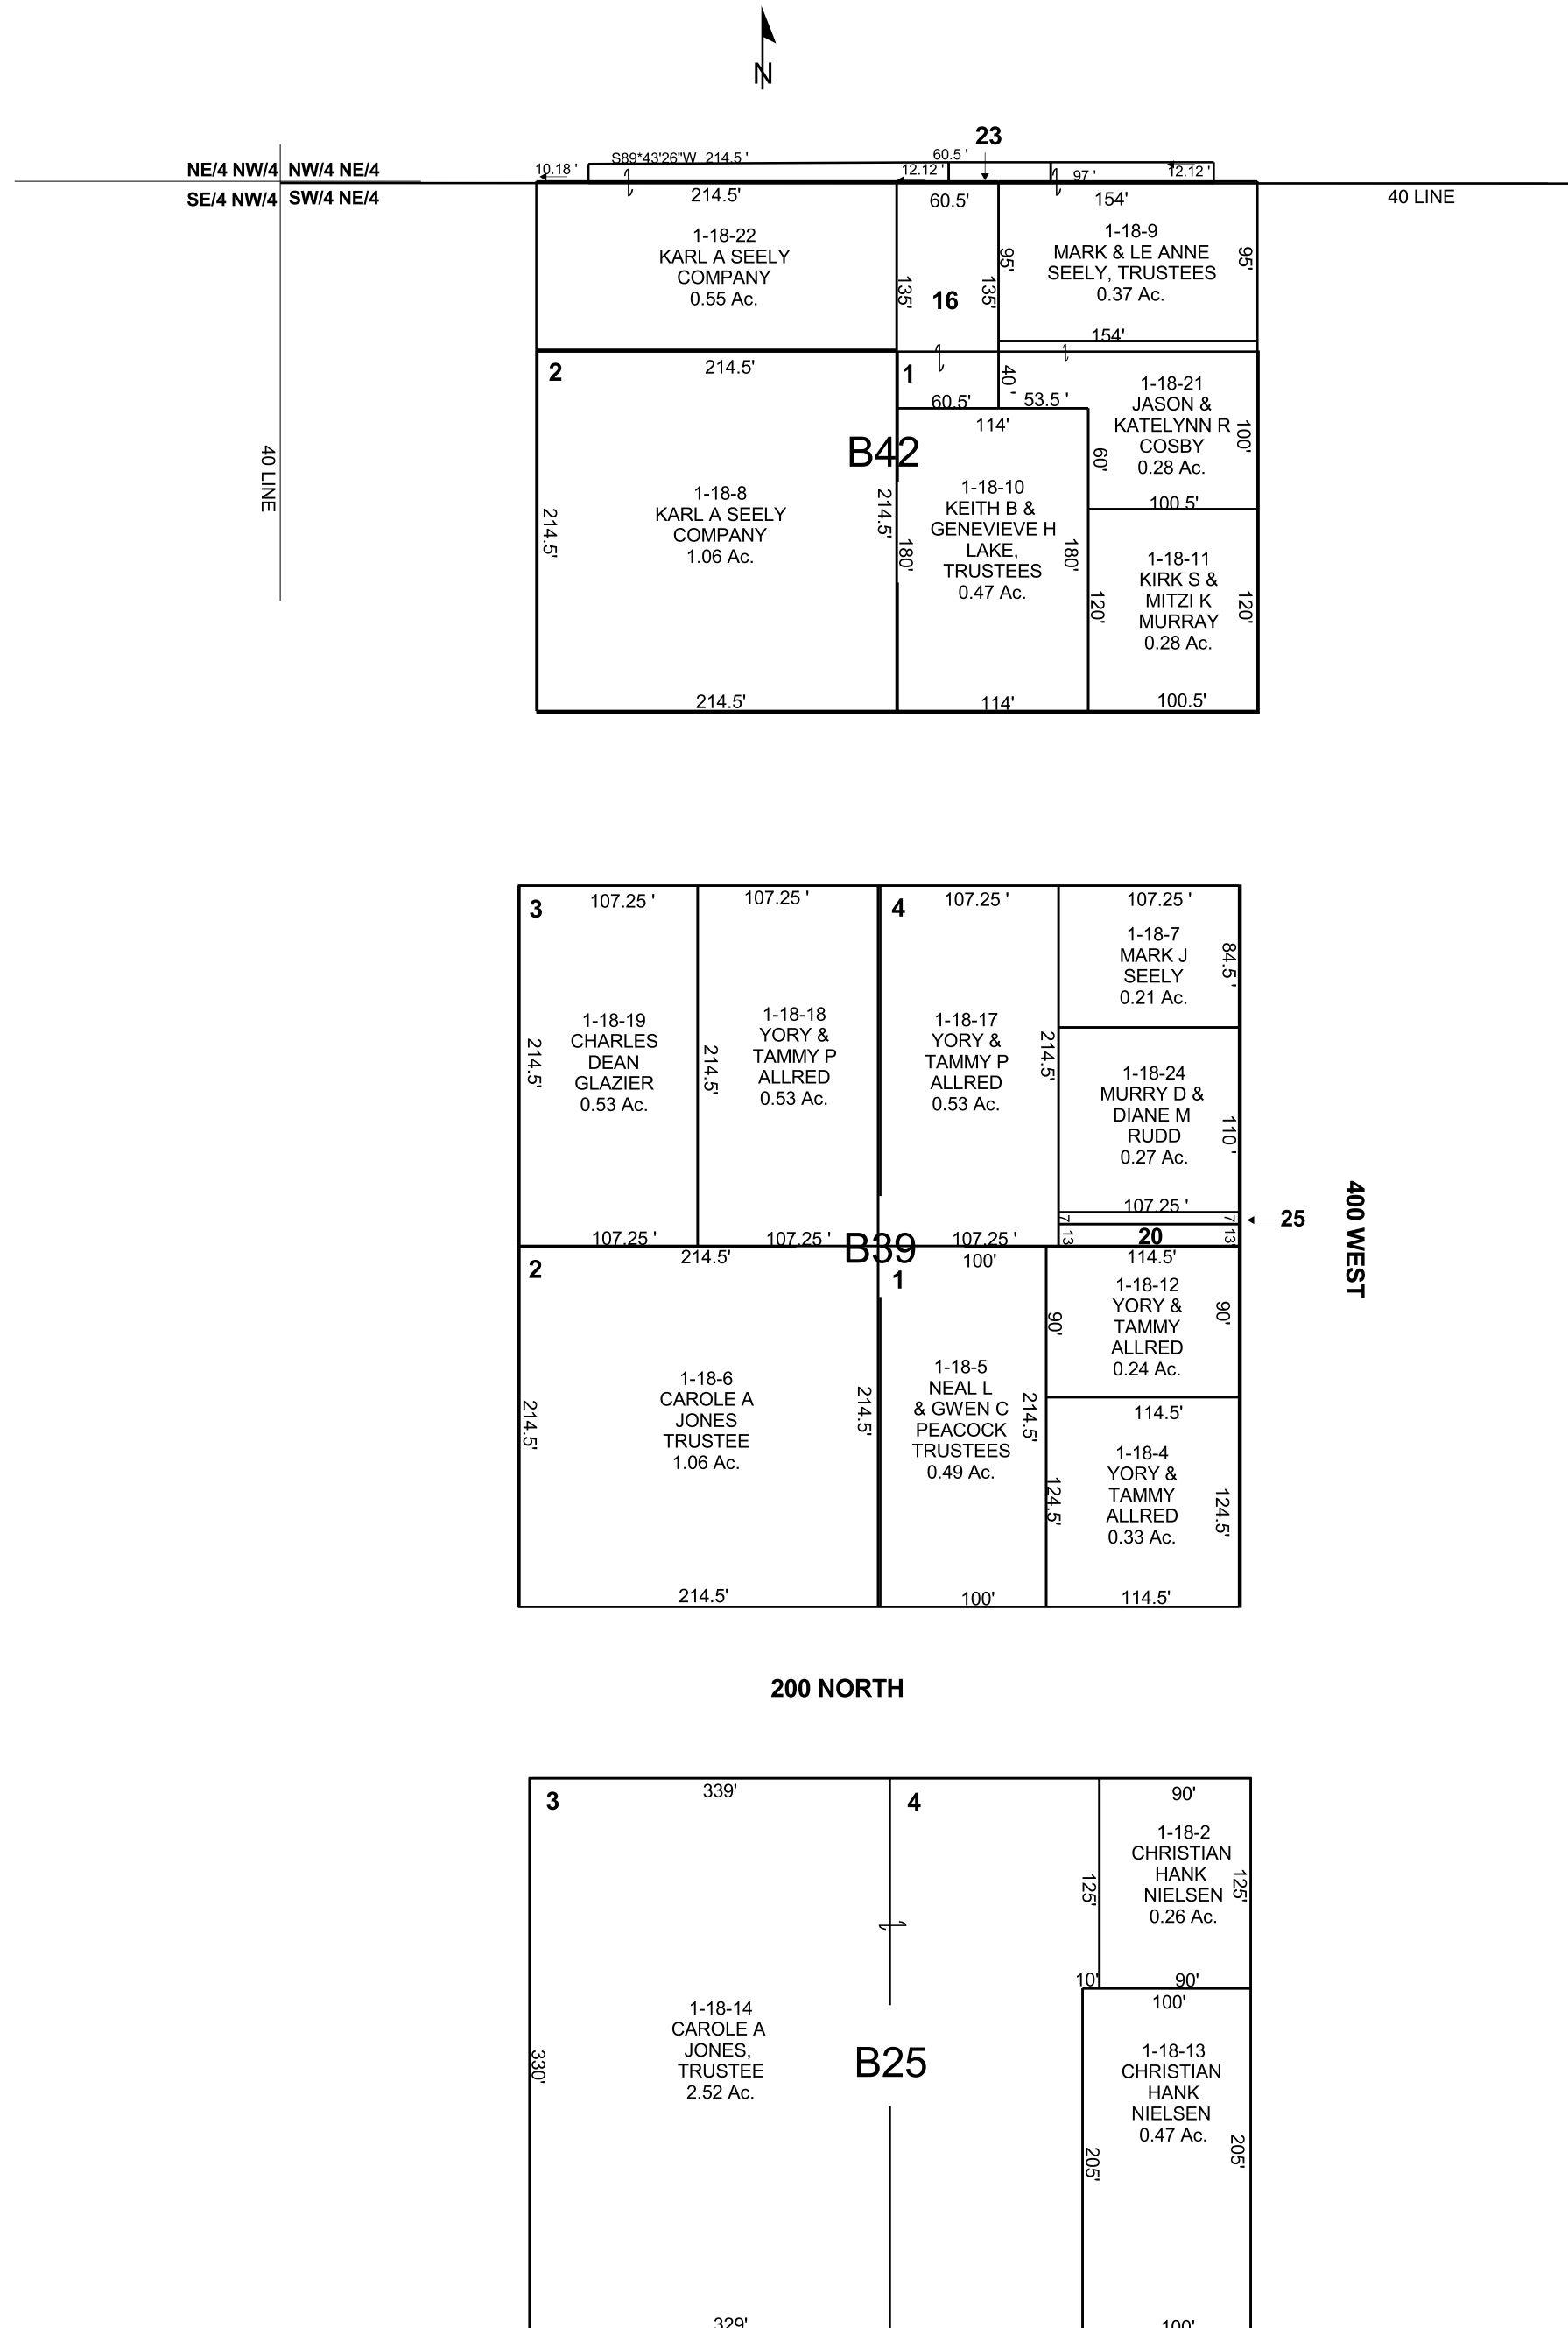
N

23

NE/4 NW/4 NW/4 NE/4
SE/4 NW/4 SW/4 NE/4

10.18 ' S89*43'26"W 214.5 ' 60.5 ' 12.12 ' 97 ' 12.12 '

40 LINE

214.5'
1-18-22
KARL A SEELY
COMPANY
0.55 Ac.

60.5'
135' 16 135'

154'
95'
1-18-9
MARK & LE ANNE
SEELY, TRUSTEES
0.37 Ac.
95'
154'

2
214.5'
1-18-8
KARL A SEELY
COMPANY
1.06 Ac.
214.5'
214.5'
214.5'

1
60.5'
40 '
53.5 '
114'
B42
1-18-10
KEITH B &
GENEVIEVE H
LAKE,
TRUSTEES
0.47 Ac.
180'
180'
114'

1-18-21
JASON &
KATELYNN R
COSBY
0.28 Ac.
60'
100'
100.5'

1-18-11
KIRK S &
MITZI K
MURRAY
0.28 Ac.
120'
120'
100.5'

40 LINE

3
107.25 '
1-18-19
CHARLES
DEAN
GLAZIER
0.53 Ac.
214.5'
107.25 '

107.25 '
1-18-18
YORY &
TAMMY P
ALLRED
0.53 Ac.
214.5'
107.25 '

4
107.25 '
1-18-17
YORY &
TAMMY P
ALLRED
0.53 Ac.
214.5'
107.25 '

107.25 '
1-18-7
MARK J
SEELY
0.21 Ac.
84.5'

1-18-24
MURRY D &
DIANE M
RUDD
0.27 Ac.
110'
107.25 '
7 13 20 7 13
25

400 WEST

B39

2
214.5'
1-18-6
CAROLE A
JONES
TRUSTEE
1.06 Ac.
214.5'
214.5'
214.5'

1
100'
1-18-5
NEAL L
& GWEN C
PEACOCK
TRUSTEES
0.49 Ac.
214.5'
100'

114.5'
1-18-12
YORY &
TAMMY
ALLRED
0.24 Ac.
90'
90'

114.5'
1-18-4
YORY &
TAMMY
ALLRED
0.33 Ac.
124.5'
124.5'
114.5'

200 NORTH

3
339'
1-18-14
CAROLE A
JONES,
TRUSTEE
2.52 Ac.
330'
329'

4
B25

90'
1-18-2
CHRISTIAN
HANK
NIELSEN
0.26 Ac.
125'
125'
10'
90'

100'
1-18-13
CHRISTIAN
HANK
NIELSEN
0.47 Ac.
205'
205'
100'